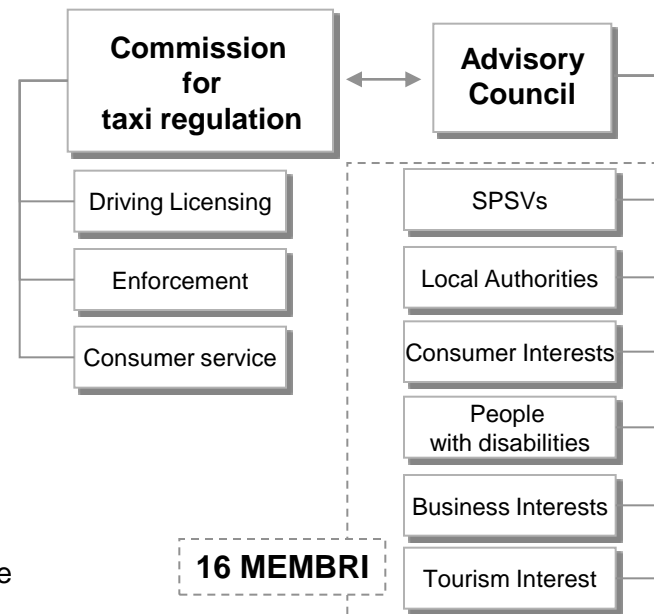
Commission for taxi regulation

Advisory Council

Driving Licensing

Enforcement

Consumer service

SPSVs

Local Authorities

Consumer Interests

People with disabilities

Business Interests

16 MEMBRI

Tourism Interest

e